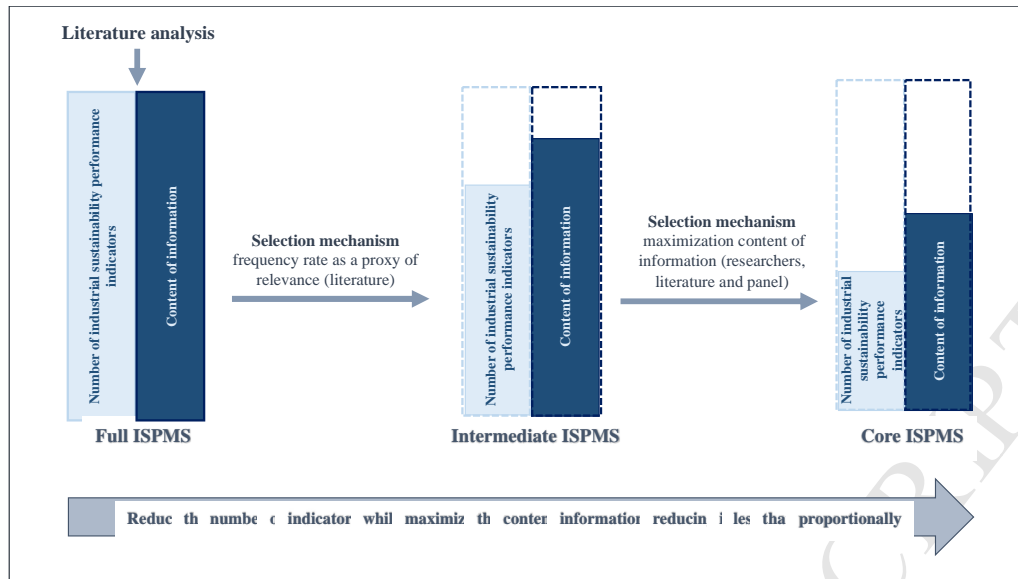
Literature analysis

Number of industrial sustainability performance indicators

Content of information

Full ISPMS

Selection mechanism
frequency rate as a proxy of relevance (literature)

Number of industrial sustainability performance indicators

Content of information

Intermediate ISPMS

Selection mechanism
maximization content of information (researchers, literature and panel)

Number of industrial sustainability performance indicators

Content of information

Core ISPMS

Reduc th numbe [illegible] indicator whil maximiz th conter informatioı reducin i les tha proportionally